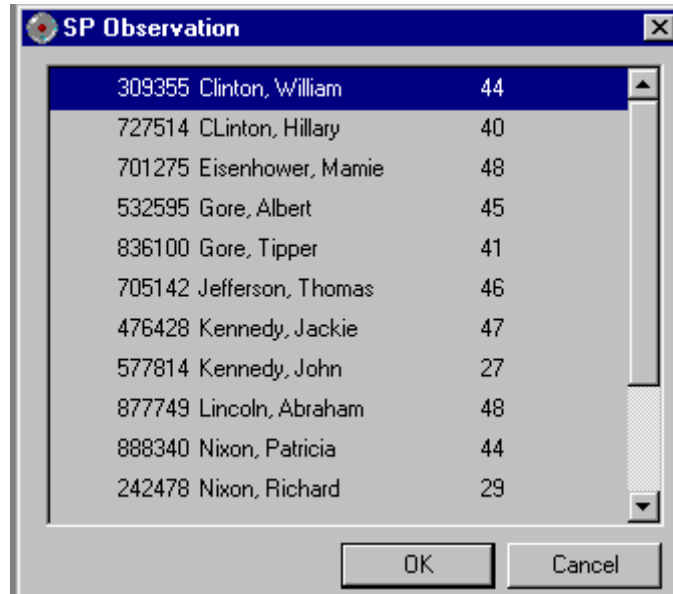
SP Observation

309355 Clinton, William 44
727514 CLinton, Hillary 40
701275 Eisenhower, Mamie 48
532595 Gore, Albert 45
836100 Gore, Tipper 41
705142 Jefferson, Thomas 46
476428 Kennedy, Jackie 47
577814 Kennedy, John 27
877749 Lincoln, Abraham 48
888340 Nixon, Patricia 44
242478 Nixon, Richard 29

OK
Cancel